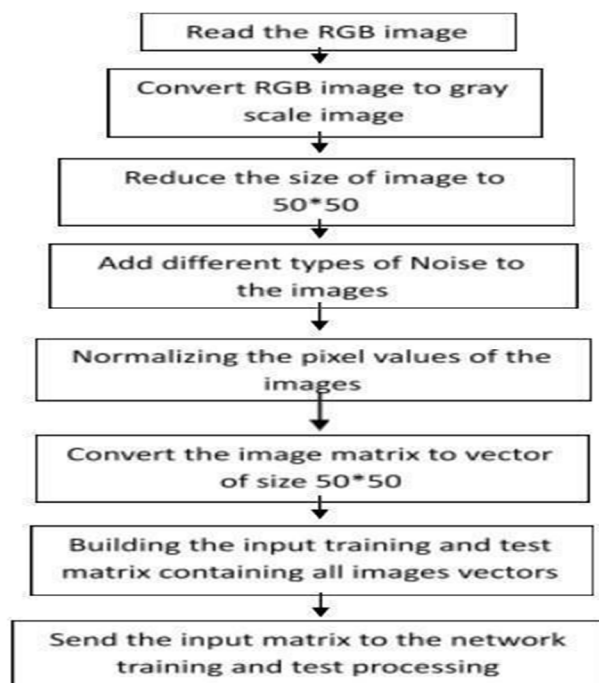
Read the RGB image

Convert RGB image to gray scale image

Reduce the size of image to 50*50

Add different types of Noise to the images

Normalizing the pixel values of the images

Convert the image matrix to vector of size 50*50

Building the input training and test matrix containing all images vectors

Send the input matrix to the network training and test processing